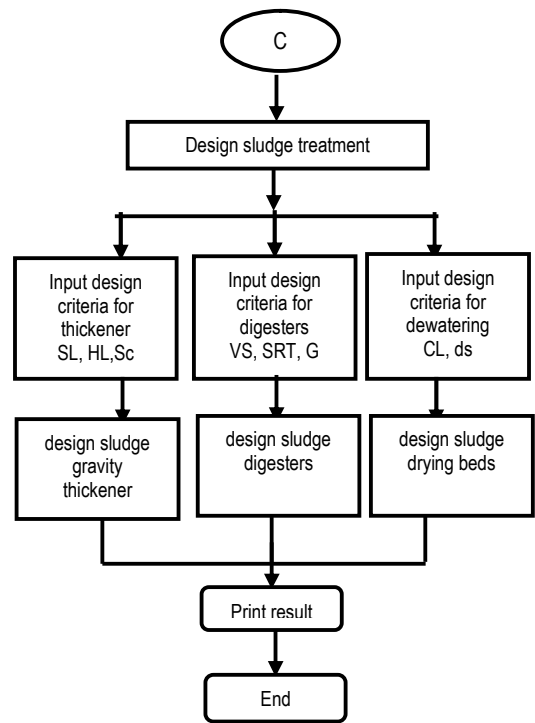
C

Design sludge treatment

Input design criteria for thickener SL, HL,Sc

Input design criteria for digesters VS, SRT, G

Input design criteria for dewatering CL, ds

design sludge gravity thickener

design sludge digesters

design sludge drying beds

Print result

End